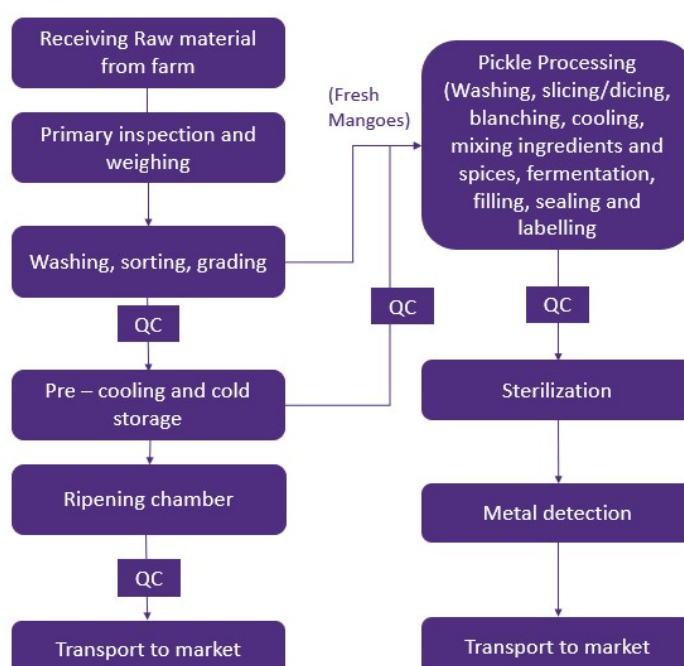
Receiving Raw material from farm

Primary inspection and weighing

Washing, sorting, grading

QC

Pre – cooling and cold storage

Ripening chamber

QC

Transport to market

(Fresh Mangoes)

QC

Pickle Processing (Washing, slicing/dicing, blanching, cooling, mixing ingredients and spices, fermentation, filling, sealing and labelling

QC

Sterilization

Metal detection

Transport to market